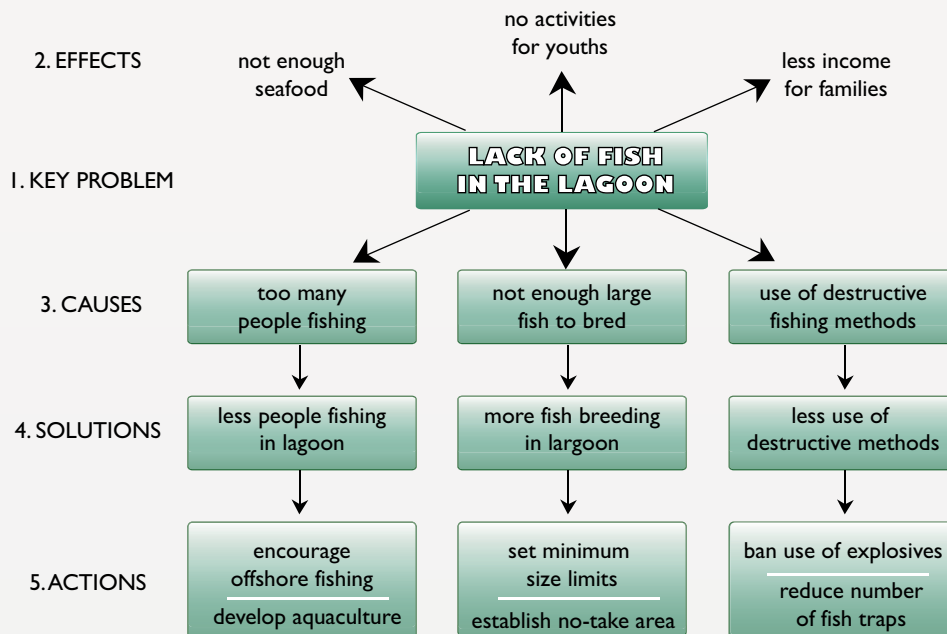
2. EFFECTS

not enough seafood

no activities for youths

less income for families

1. KEY PROBLEM

LACK OF FISH IN THE LAGOON

3. CAUSES

too many people fishing

not enough large fish to bred

use of destructive fishing methods

4. SOLUTIONS

less people fishing in lagoon

more fish breeding in largoon

less use of destructive methods

5. ACTIONS

encourage offshore fishing

develop aquaculture

set minimum size limits

establish no-take area

ban use of explosives

reduce number of fish traps